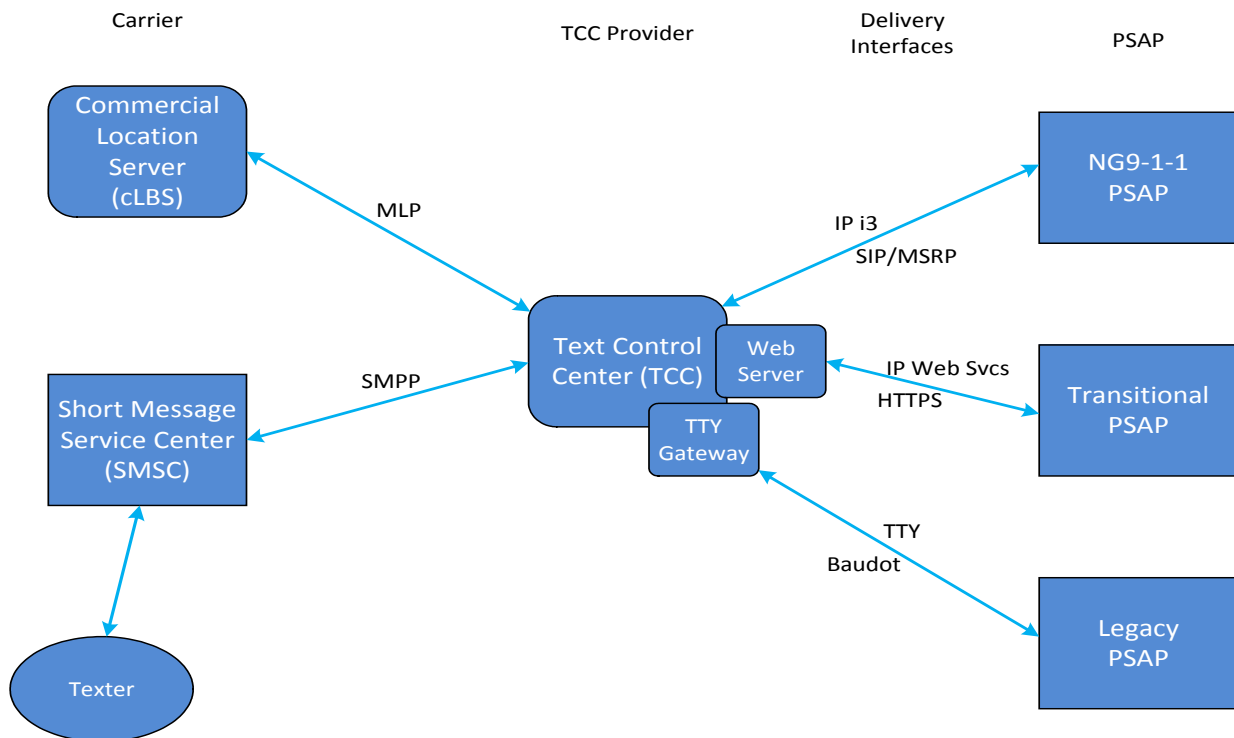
Carrier

TCC Provider

Delivery Interfaces

PSAP

Commercial Location Server (cLBS)

MLP

IP i3

SIP/MSRP

NG9-1-1 PSAP

Text Control Center (TCC)

Web Server

IP Web Svcs

HTTPS

Transitional PSAP

SMPP

Short Message Service Center (SMSC)

TTY Gateway

TTY

Baudot

Legacy PSAP

Texter